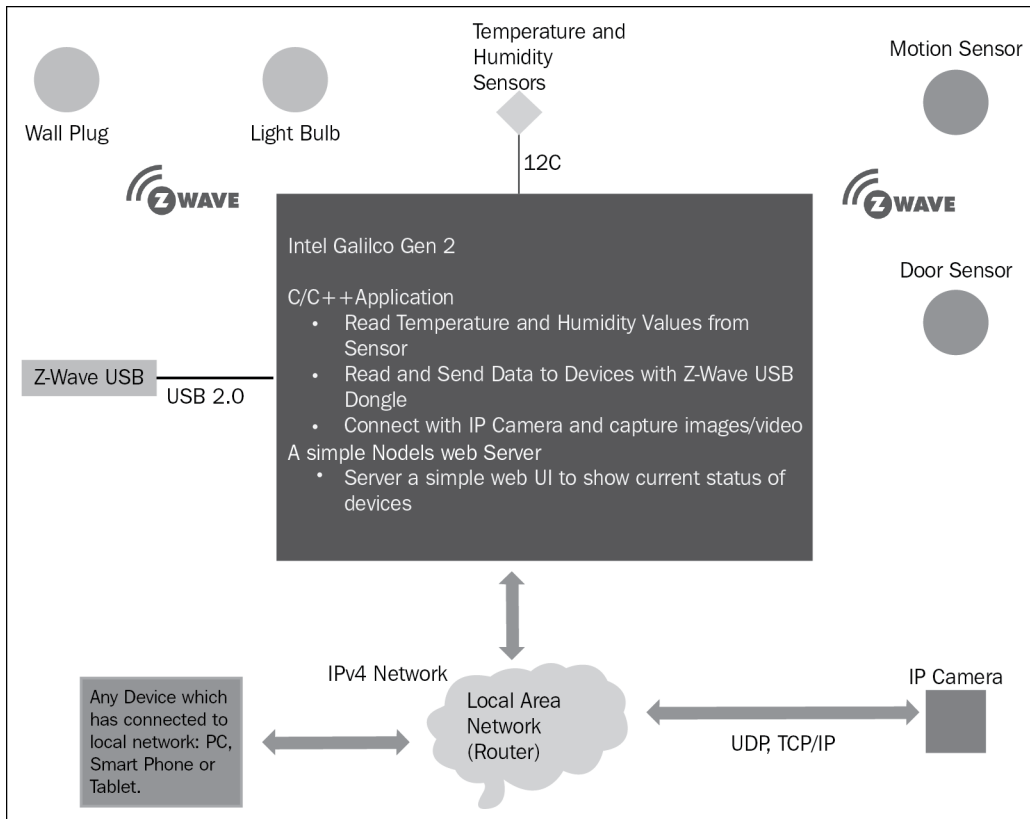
Temperature and Humidity Sensors

Wall Plug

Light Bulb

Motion Sensor

12C

Z WAVE

Z WAVE

Intel Galilco Gen 2

C/C++Application
• Read Temperature and Humidity Values from Sensor
• Read and Send Data to Devices with Z-Wave USB Dongle
• Connect with IP Camera and capture images/video
A simple Nodels web Server
• Server a simple web UI to show current status of devices

Door Sensor

Z-Wave USB

USB 2.0

IPv4 Network

Any Device which has connected to local network: PC, Smart Phone or Tablet.

Local Area Network (Router)

IP Camera

UDP, TCP/IP